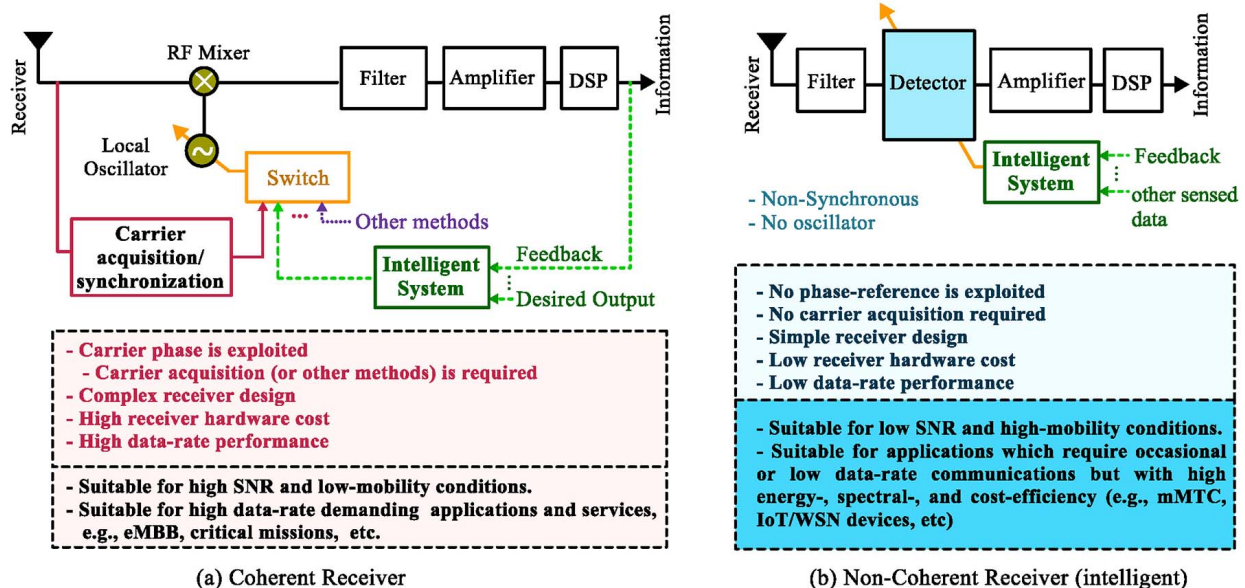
Receiver

RF Mixer

Filter

Amplifier

DSP

Information

Local Oscillator

Switch

Carrier acquisition/ synchronization

Other methods

Intelligent System

Feedback

Desired Output

- Carrier phase is exploited
- Carrier acquisition (or other methods) is required
- Complex receiver design
- High receiver hardware cost
- High data-rate performance

- Suitable for high SNR and low-mobility conditions.
- Suitable for high data-rate demanding applications and services, e.g., eMBB, critical missions, etc.

(a) Coherent Receiver

Receiver

Filter

Detector

Amplifier

DSP

Information

Intelligent System

Feedback

other sensed data

- Non-Synchronous
- No oscillator

- No phase-reference is exploited
- No carrier acquisition required
- Simple receiver design
- Low receiver hardware cost
- Low data-rate performance

- Suitable for low SNR and high-mobility conditions.
- Suitable for applications which require occasional or low data-rate communications but with high energy-, spectral-, and cost-efficiency (e.g., mMTC, IoT/WSN devices, etc)

(b) Non-Coherent Receiver (intelligent)